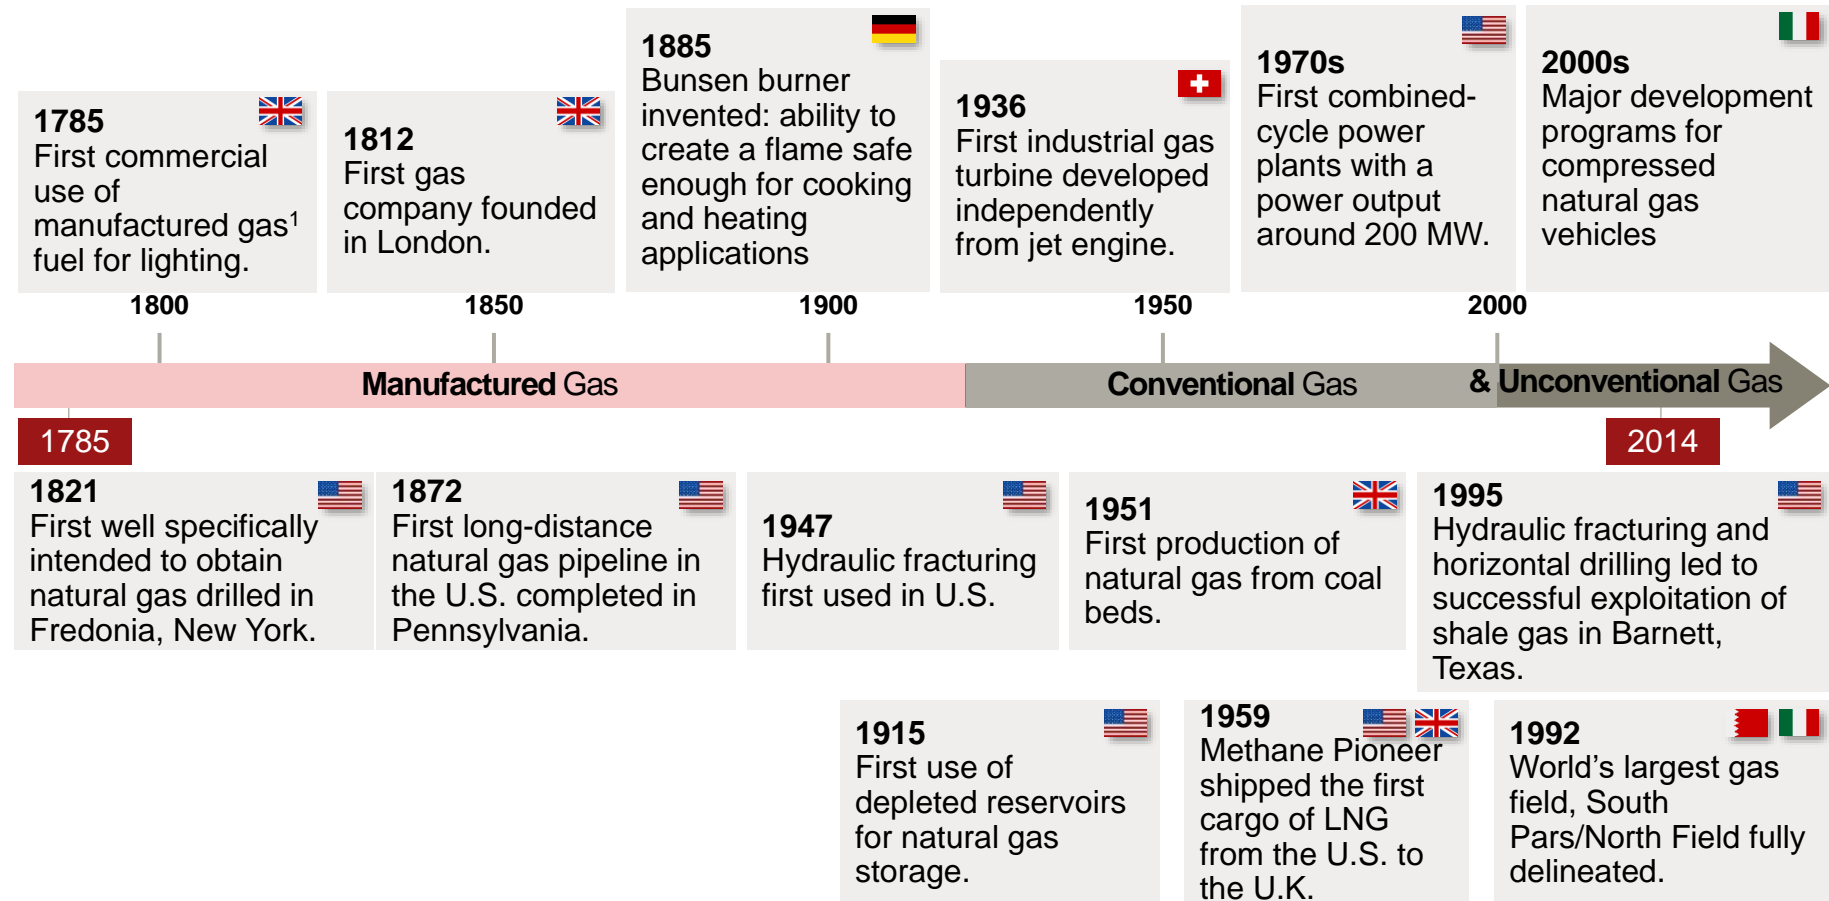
1785
First commercial use of manufactured gas$^1$ fuel for lighting.

1812
First gas company founded in London.

1885
Bunsen burner invented: ability to create a flame safe enough for cooking and heating applications

1936
First industrial gas turbine developed independently from jet engine.

1970s
First combined-cycle power plants with a power output around 200 MW.

2000s
Major development programs for compressed natural gas vehicles

1800
1850
1900
1950
2000

Manufactured Gas
Conventional Gas
& Unconventional Gas

1785
2014

1821
First well specifically intended to obtain natural gas drilled in Fredonia, New York.

1872
First long-distance natural gas pipeline in the U.S. completed in Pennsylvania.

1947
Hydraulic fracturing first used in U.S.

1951
First production of natural gas from coal beds.

1995
Hydraulic fracturing and horizontal drilling led to successful exploitation of shale gas in Barnett, Texas.

1915
First use of depleted reservoirs for natural gas storage.

1959
Methane Pioneer shipped the first cargo of LNG from the U.S. to the U.K.

1992
World’s largest gas field, South Pars/North Field fully delineated.